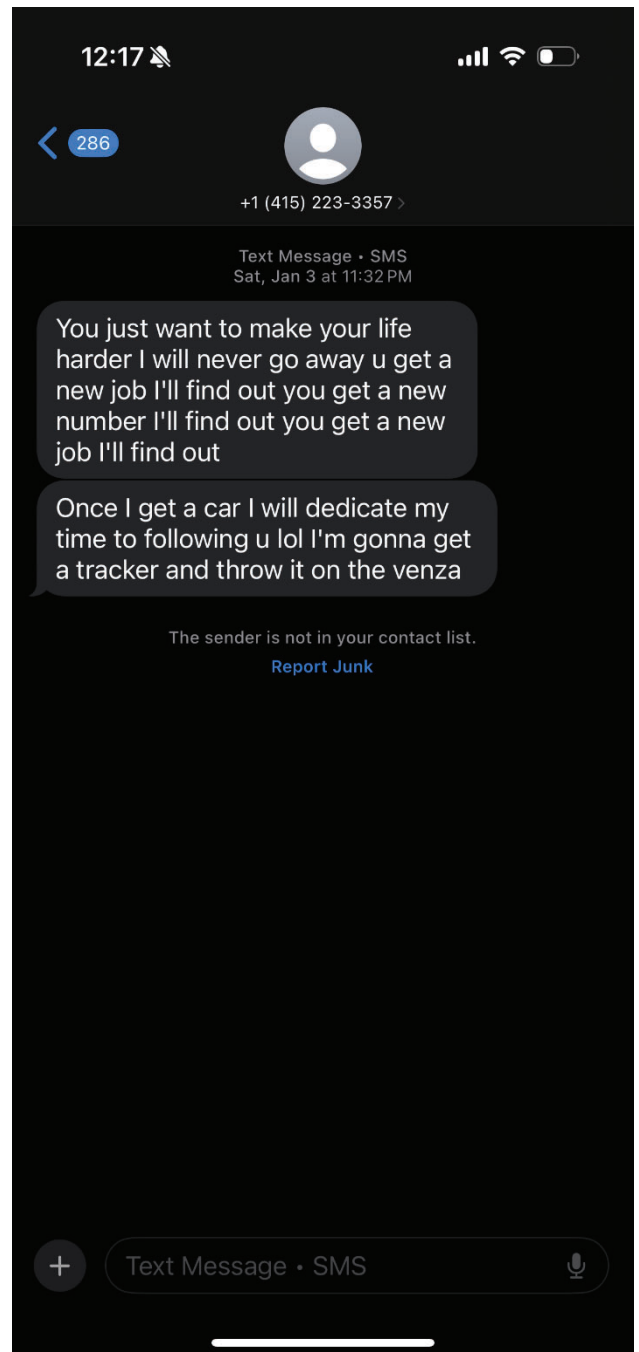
12:17

286

+1 (415) 223-3357

Text Message • SMS
Sat, Jan 3 at 11:32 PM

You just want to make your life harder I will never go away u get a new job I'll find out you get a new number I'll find out you get a new job I'll find out

Once I get a car I will dedicate my time to following u lol I'm gonna get a tracker and throw it on the venza

The sender is not in your contact list.
Report Junk

+
Text Message • SMS